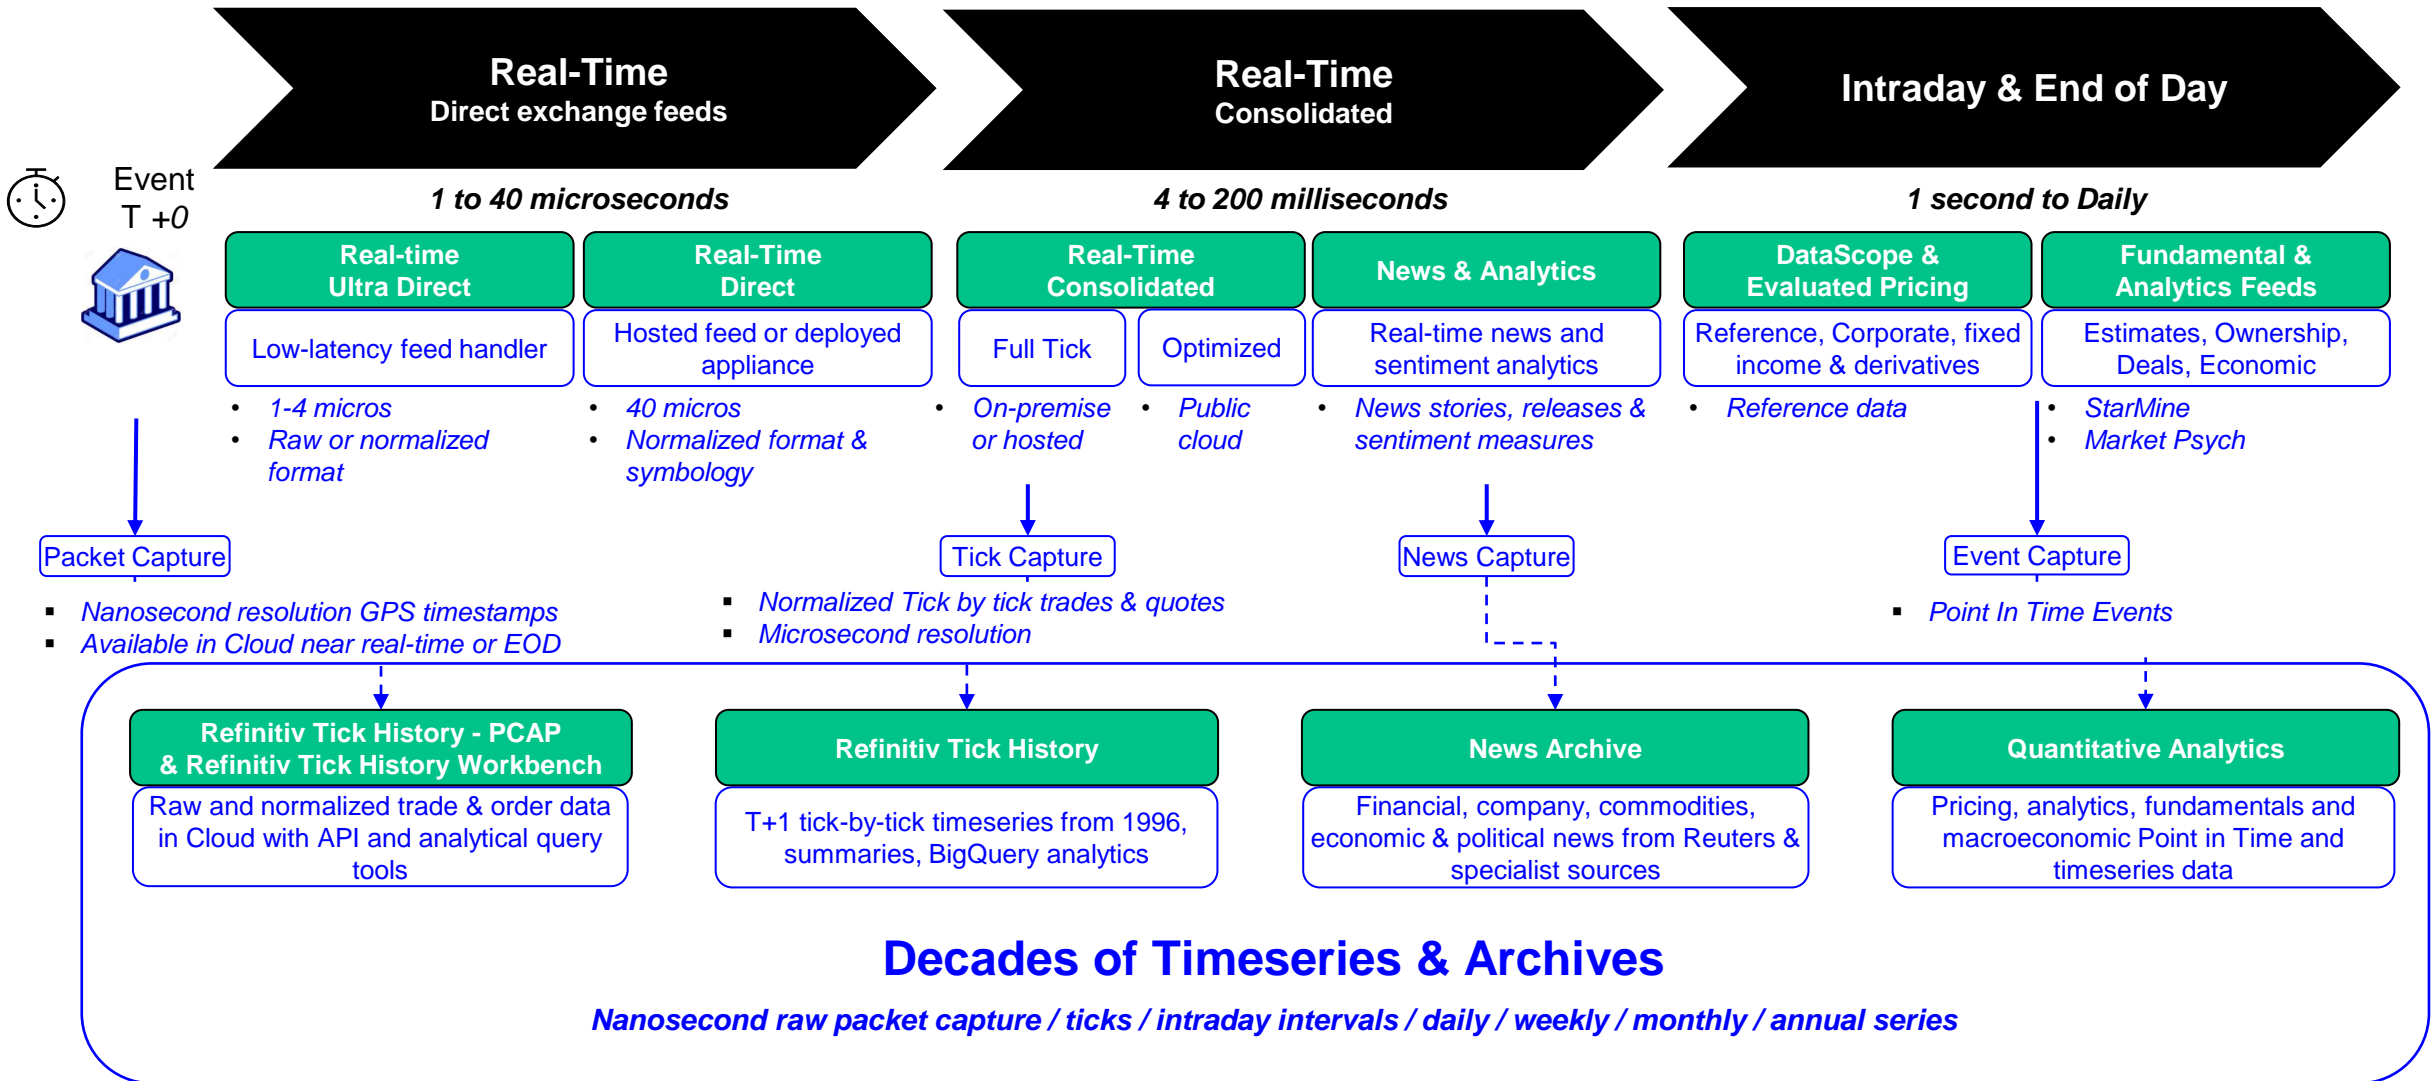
Real-Time
Direct exchange feeds

Real-Time
Consolidated

Intraday & End of Day

Event
T +0

1 to 40 microseconds

4 to 200 milliseconds

1 second to Daily

Real-time
Ultra Direct

Low-latency feed handler

- 1-4 micros
- Raw or normalized format

Real-Time
Direct

Hosted feed or deployed appliance

- 40 micros
- Normalized format & symbology

Real-Time
Consolidated

Full Tick

- On-premise or hosted

Optimized

- Public cloud

News & Analytics

Real-time news and sentiment analytics

- News stories, releases & sentiment measures

DataScope &
Evaluated Pricing

Reference, Corporate, fixed income & derivatives

- Reference data

Fundamental &
Analytics Feeds

Estimates, Ownership, Deals, Economic

- StarMine
- Market Psych

Packet Capture

- Nanosecond resolution GPS timestamps
- Available in Cloud near real-time or EOD

Tick Capture

- Normalized Tick by tick trades & quotes
- Microsecond resolution

News Capture

Event Capture

- Point In Time Events

Refinitiv Tick History - PCAP
& Refinitiv Tick History Workbench

Raw and normalized trade & order data in Cloud with API and analytical query tools

Refinitiv Tick History

T+1 tick-by-tick timeseries from 1996, summaries, BigQuery analytics

News Archive

Financial, company, commodities, economic & political news from Reuters & specialist sources

Quantitative Analytics

Pricing, analytics, fundamentals and macroeconomic Point in Time and timeseries data

Decades of Timeseries & Archives

Nanosecond raw packet capture / ticks / intraday intervals / daily / weekly / monthly / annual series